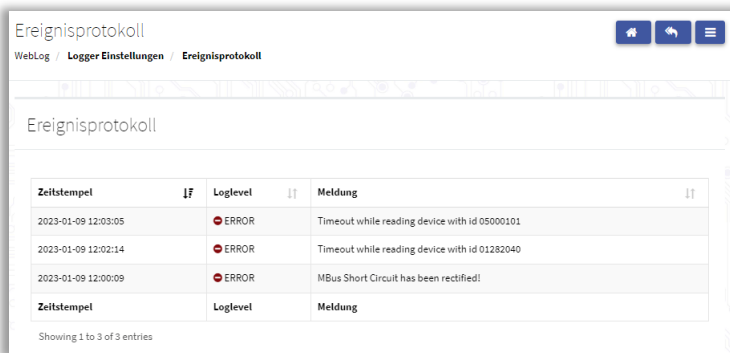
Ereignisprotokoll

WebLog / Logger Einstellungen / Ereignisprotokoll

Ereignisprotokoll

| Zeitstempel | Loglevel | Meldung |
|---|---|---|
| 2023-01-09 12:03:05 | ERROR | Timeout while reading device with id 05000101 |
| 2023-01-09 12:02:14 | ERROR | Timeout while reading device with id 01282040 |
| 2023-01-09 12:00:09 | ERROR | MBus Short Circuit has been rectified! |
| Zeitstempel | Loglevel | Meldung |

Showing 1 to 3 of 3 entries